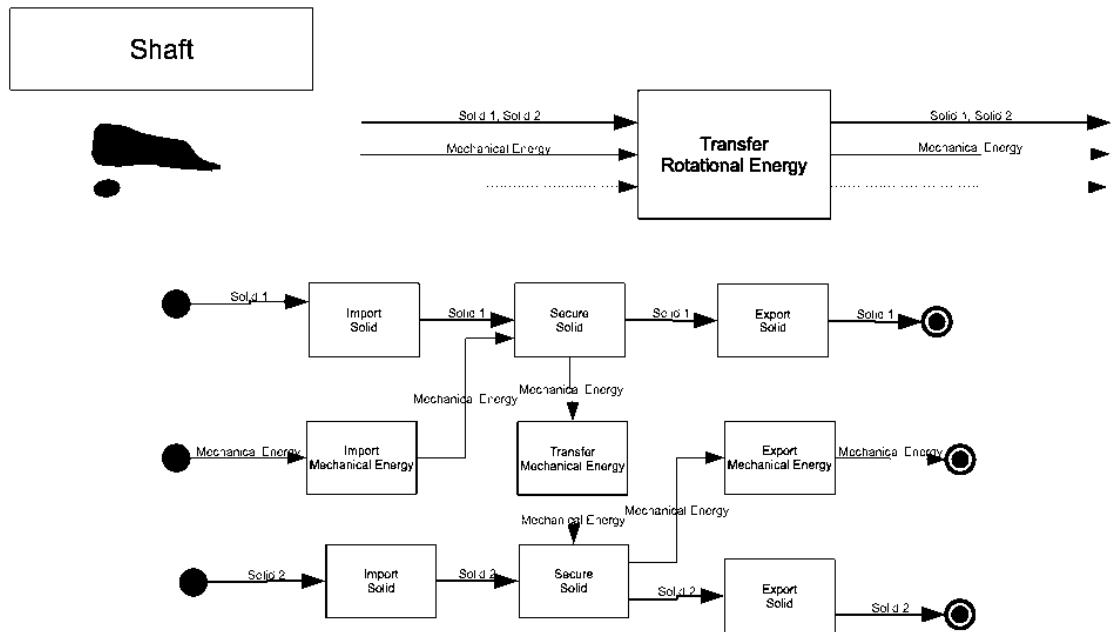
Shaft

Solid 1, Solid 2

Mechanical Energy

Transfer Rotational Energy

Solid 1, Solid 2

Mechanical Energy

Solid 1

Import Solid

Solid 1

Secure Solid

Solid 1

Export Solid

Solid 1

Mechanical Energy

Mechanical Energy

Mechanical Energy

Import Mechanical Energy

Transfer Mechanical Energy

Export Mechanical Energy

Mechanical Energy

Mechanical Energy

Mechanical Energy

Solid 2

Import Solid

Solid 2

Secure Solid

Solid 2

Export Solid

Solid 2